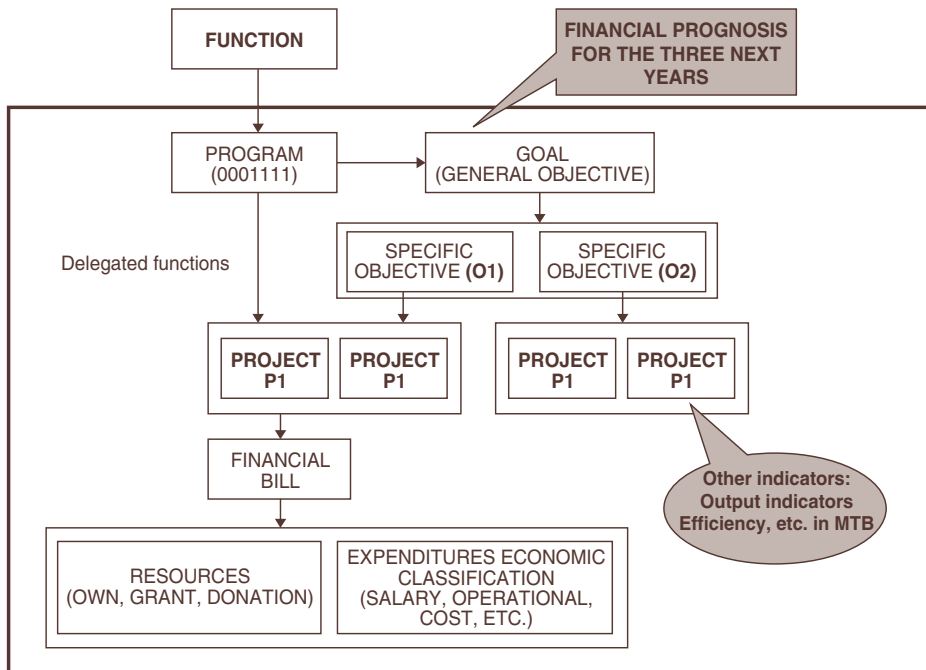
FUNCTION

FINANCIAL PROGNOSIS FOR THE THREE NEXT YEARS

PROGRAM (0001111)

GOAL (GENERAL OBJECTIVE)

SPECIFIC OBJECTIVE **(O1)**

SPECIFIC OBJECTIVE **(O2)**

Delegated functions

**PROJECT P1**

**PROJECT P1**

**PROJECT P1**

**PROJECT P1**

FINANCIAL BILL

Other indicators: Output indicators Efficiency, etc. in MTB

RESOURCES (OWN, GRANT, DONATION)

EXPENDITURES ECONOMIC CLASSIFICATION (SALARY, OPERATIONAL, COST, ETC.)